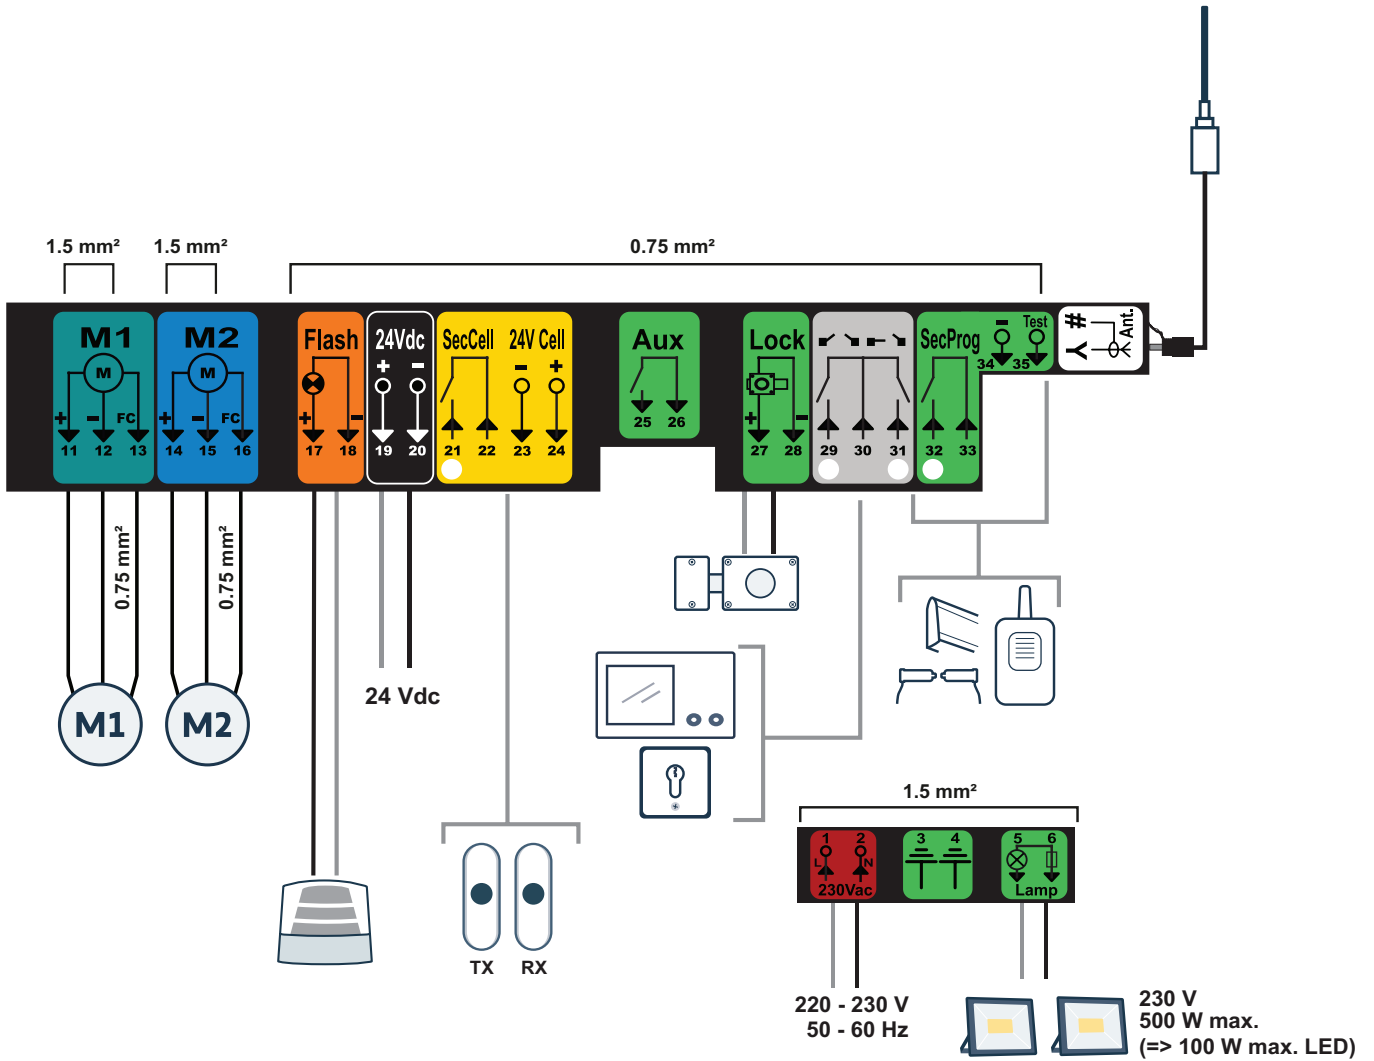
1.5 mm²
1.5 mm²
0.75 mm²

M1
M
+ - FC
11 12 13

M2
M
+ - FC
14 15 16

Flash
+ -
17 18

24Vdc
+ -
19 20

SecCell
21 22

24V Cell
- +
23 24

Aux
25 26

Lock
+ -
27 28

29 30 31

SecProg
32 33

Test
34 35

Ant.

0.75 mm²
0.75 mm²

M1
M2

24 Vdc

TX RX

1.5 mm²

1 2
L N
230Vac

3 4

5 6
Lamp

220 - 230 V
50 - 60 Hz

230 V
500 W max.
(=> 100 W max. LED)